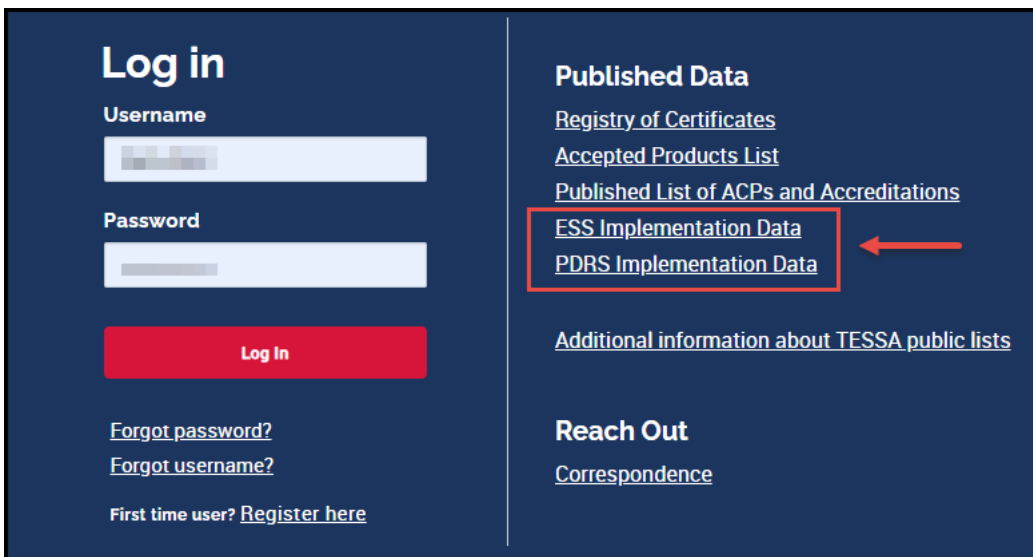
Log in

Username

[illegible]

Password

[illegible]

Log In

Forgot password?

Forgot username?

First time user? Register here

Published Data

Registry of Certificates

Accepted Products List

Published List of ACPs and Accreditations

ESS Implementation Data

PDRS Implementation Data

Additional information about TESSA public lists

Reach Out

Correspondence